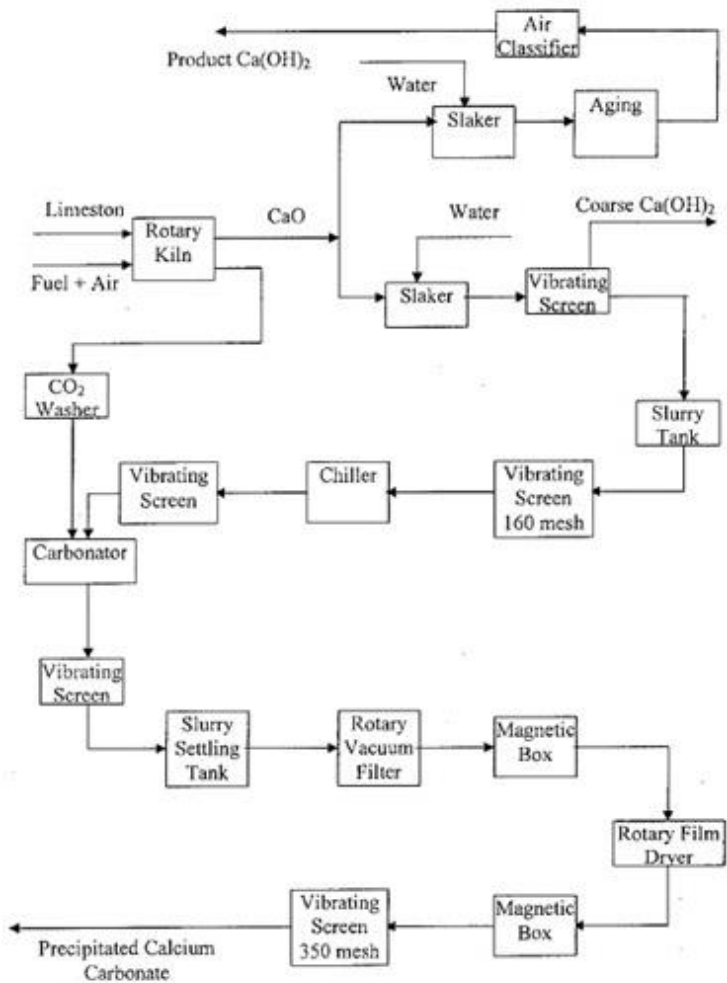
Air Classifier

Product $Ca(OH)_2$

Water

Slaker

Aging

Limeston

Fuel + Air

Rotary Kiln

CaO

Water

Coarse $Ca(OH)_2$

Slaker

Vibrating Screen

$CO_2$ Washer

Slurry Tank

Vibrating Screen

Chiller

Vibrating Screen 160 mesh

Carbonator

Vibrating Screen

Slurry Settling Tank

Rotary Vacuum Filter

Magnetic Box

Rotary Film Dryer

Vibrating Screen 350 mesh

Magnetic Box

Precipitated Calcium Carbonate